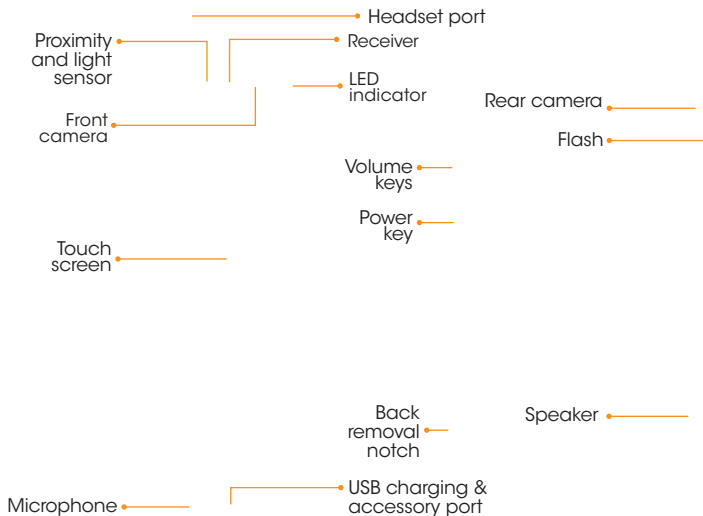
Headset port

Proximity and light sensor

Receiver

LED indicator

Rear camera

Front camera

Flash

Volume keys

Power key

Touch screen

Back removal notch

Speaker

Microphone

USB charging & accessory port